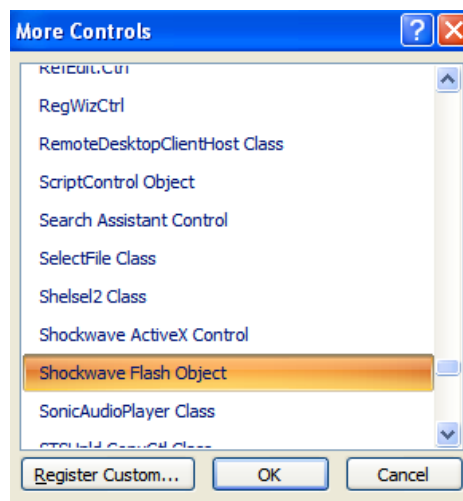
More Controls

RefEdit.Ctrl
RegWizCtrl
RemoteDesktopClientHost Class
ScriptControl Object
Search Assistant Control
SelectFile Class
Shelsel2 Class
Shockwave ActiveX Control
Shockwave Flash Object
SonicAudioPlayer Class
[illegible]

Register Custom...
OK
Cancel